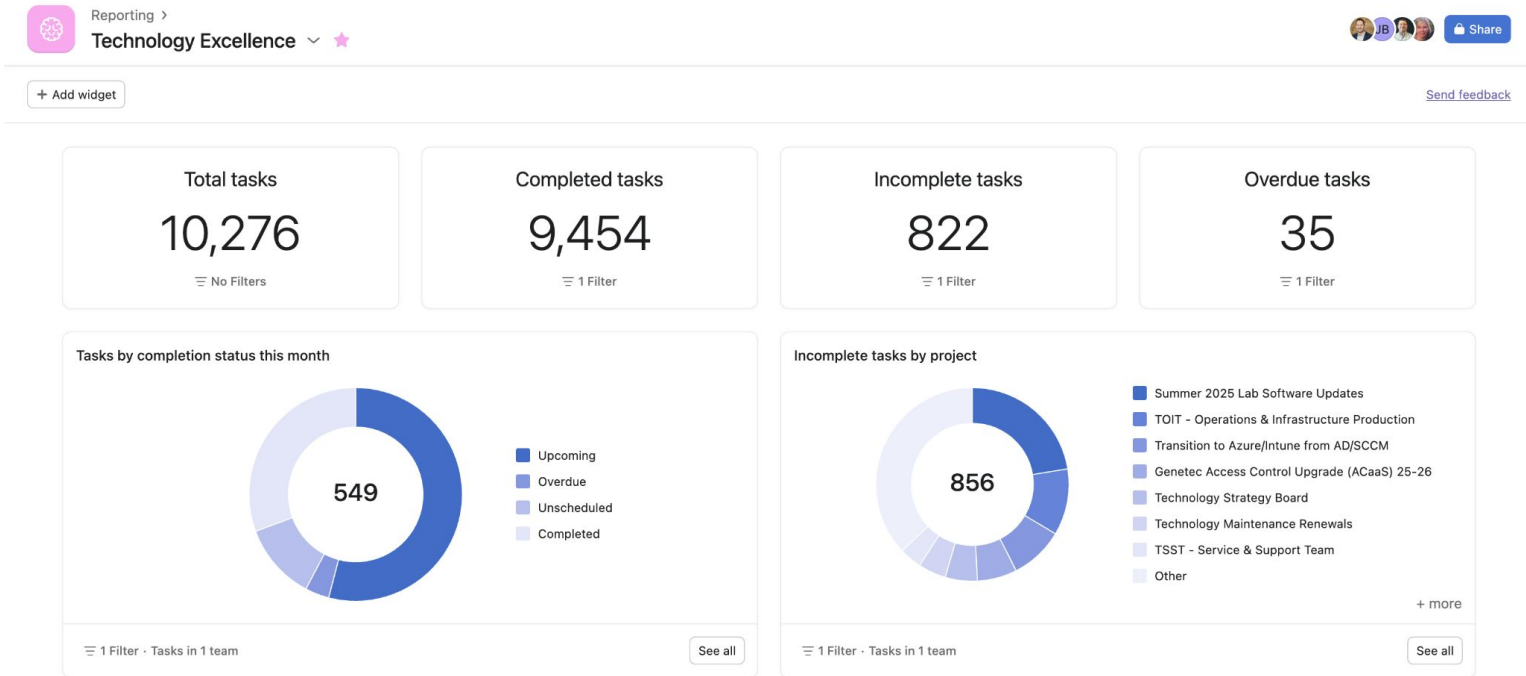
Reporting >

Technology Excellence

JB

Share

+ Add widget

Send feedback

Total tasks
10,276
No Filters

Completed tasks
9,454
1 Filter

Incomplete tasks
822
1 Filter

Overdue tasks
35
1 Filter

Tasks by completion status this month

549

Upcoming
Overdue
Unscheduled
Completed

1 Filter · Tasks in 1 team

See all

Incomplete tasks by project

856

Summer 2025 Lab Software Updates
TOIT - Operations & Infrastructure Production
Transition to Azure/Intune from AD/SCCM
Genetec Access Control Upgrade (ACaaS) 25-26
Technology Strategy Board
Technology Maintenance Renewals
TSST - Service & Support Team
Other

+ more

1 Filter · Tasks in 1 team

See all